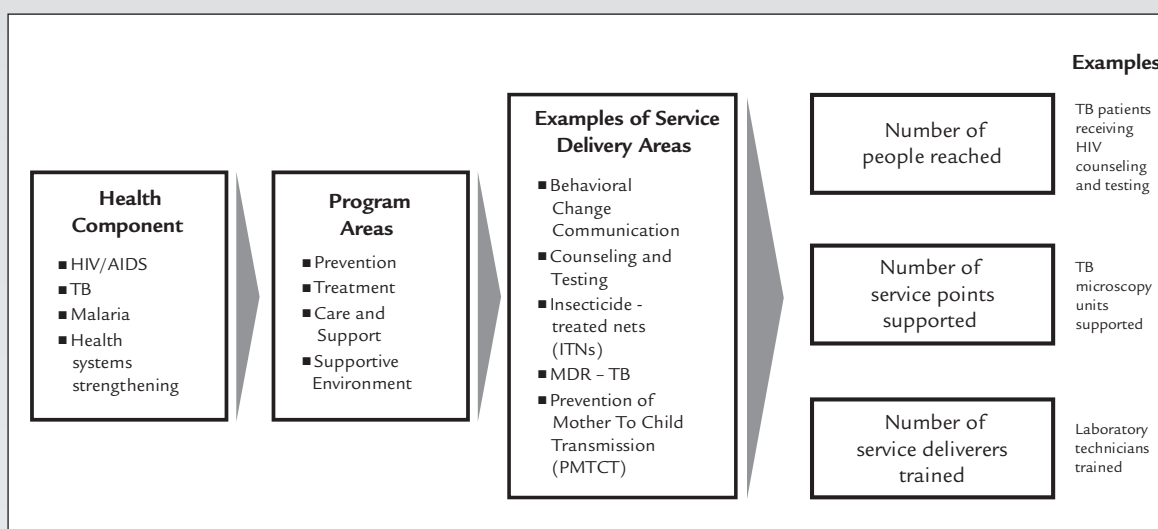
Health Component

- HIV/AIDS
- TB
- Malaria
- Health systems strengthening

Program Areas

- Prevention
- Treatment
- Care and Support
- Supportive Environment

Examples of Service Delivery Areas

- Behavioral Change Communication
- Counseling and Testing
- Insecticide - treated nets (ITNs)
- MDR – TB
- Prevention of Mother To Child Transmission (PMTCT)

Number of people reached

Number of service points supported

Number of service deliverers trained

Examples

TB patients receiving HIV counseling and testing

TB microscopy units supported

Laboratory technicians trained